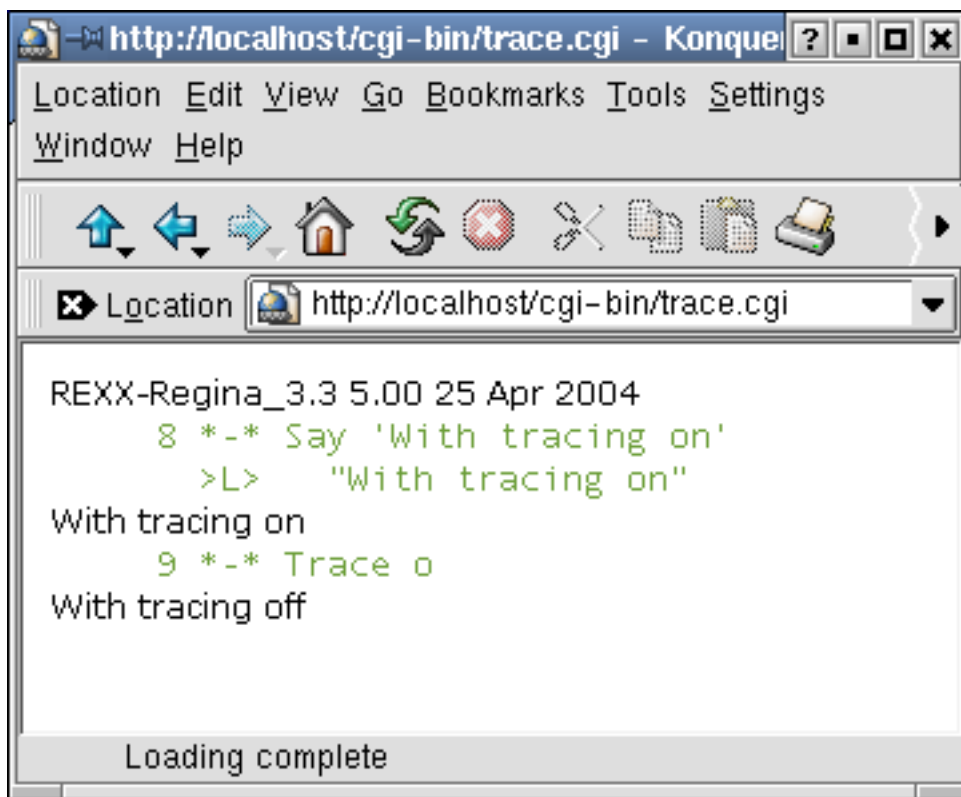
http://localhost/cgi-bin/trace.cgi – Konque

Location Edit View Go Bookmarks Tools Settings Window Help

Location http://localhost/cgi-bin/trace.cgi

REXX-Regina_3.3 5.00 25 Apr 2004
8 *-* Say 'With tracing on'
>L> "With tracing on"
With tracing on
9 *-* Trace o
With tracing off

Loading complete